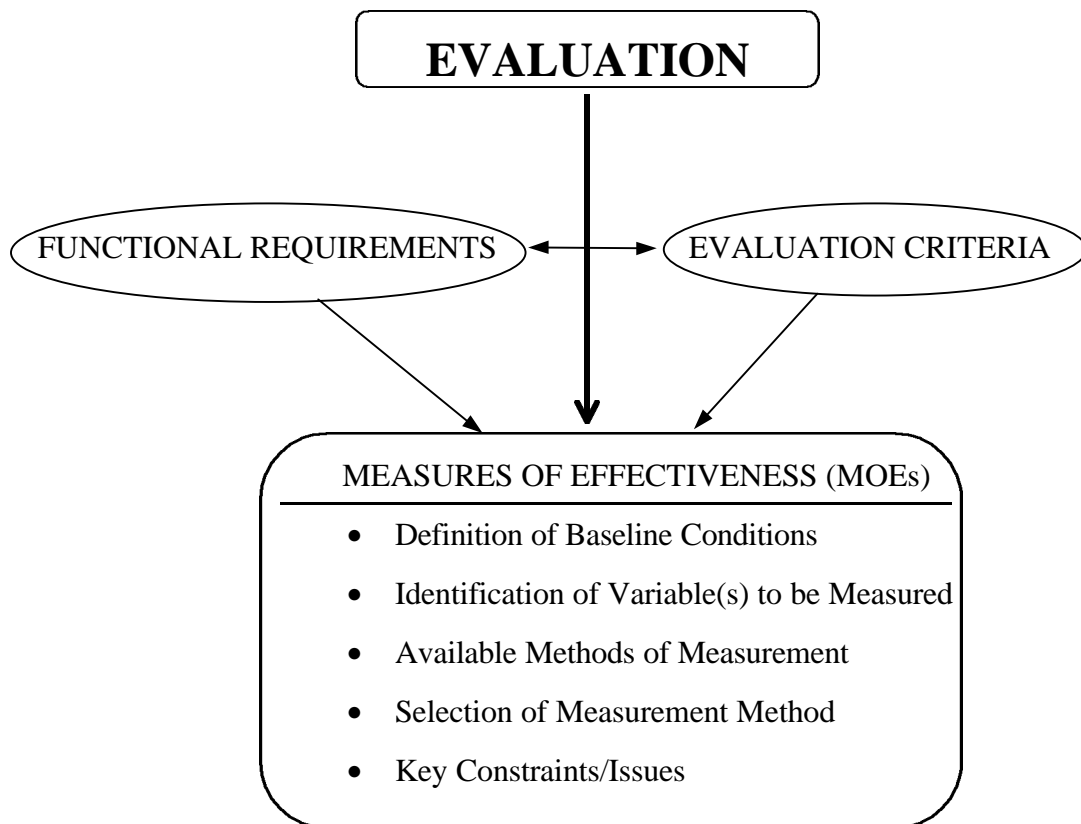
EVALUATION

FUNCTIONAL REQUIREMENTS

EVALUATION CRITERIA

MEASURES OF EFFECTIVENESS (MOEs)

- Definition of Baseline Conditions
- Identification of Variable(s) to be Measured
- Available Methods of Measurement
- Selection of Measurement Method
- Key Constraints/Issues